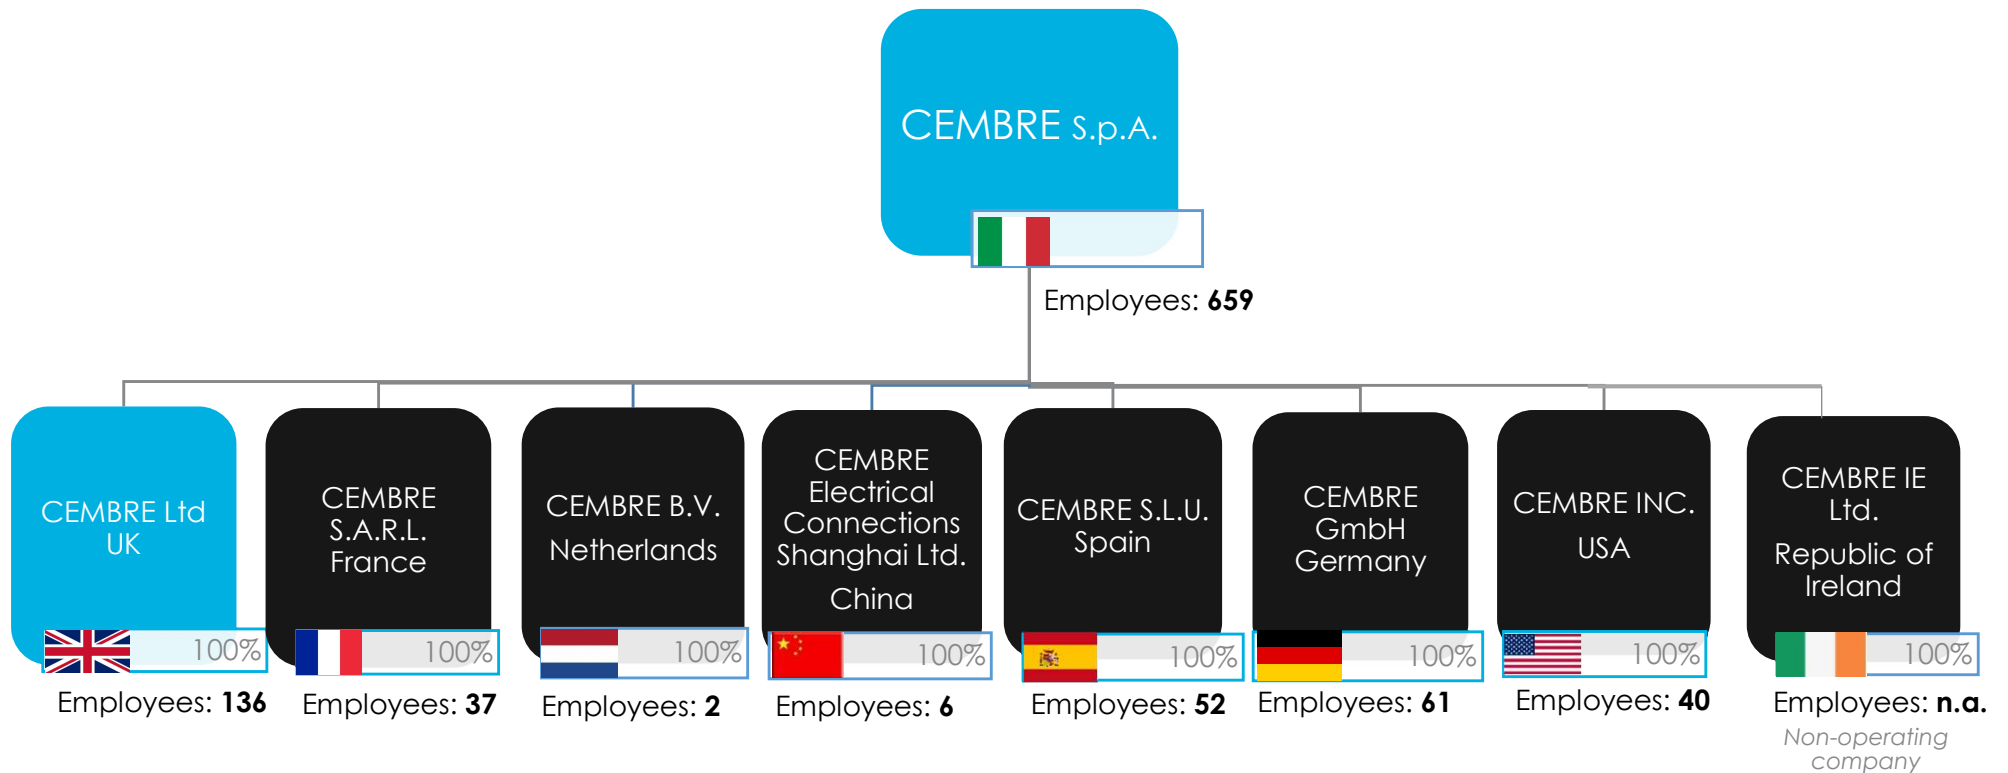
CEMBRE S.p.A.

Employees: **659**

CEMBRE Ltd UK

100%

Employees: **136**

CEMBRE S.A.R.L. France

100%

Employees: **37**

CEMBRE B.V. Netherlands

100%

Employees: **2**

CEMBRE Electrical Connections Shanghai Ltd. China

100%

Employees: **6**

CEMBRE S.L.U. Spain

100%

Employees: **52**

CEMBRE GmbH Germany

100%

Employees: **61**

CEMBRE INC. USA

100%

Employees: **40**

CEMBRE IE Ltd. Republic of Ireland

100%

Employees: **n.a.**

*Non-operating company*